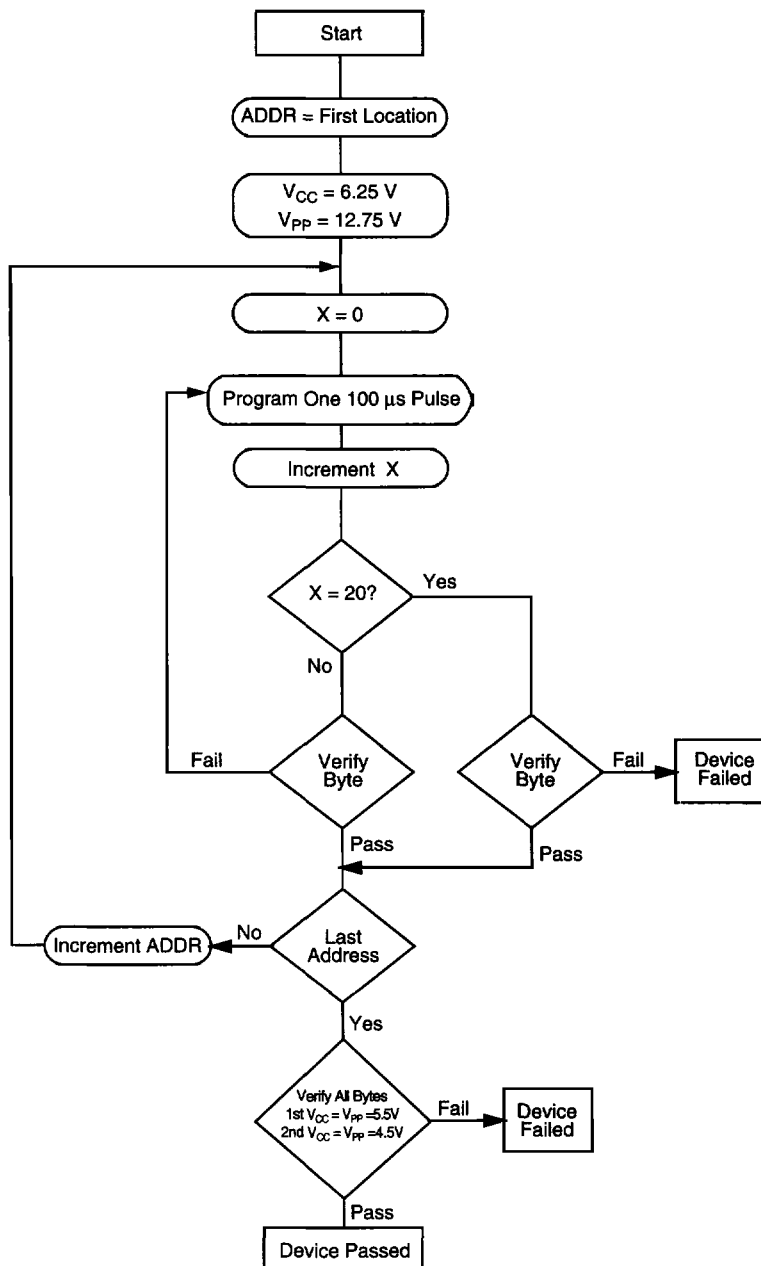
Start

ADDR = First Location

$V_{CC}$ = 6.25 V
$V_{PP}$ = 12.75 V

X = 0

Program One 100 µs Pulse

Increment X

X = 20?

Yes

No

Fail

Verify Byte

Verify Byte

Fail

Device Failed

Pass

Pass

Increment ADDR

No

Last Address

Yes

Verify All Bytes
1st $V_{CC}$ = $V_{PP}$ =5.5V
2nd $V_{CC}$ = $V_{PP}$ =4.5V

Fail

Device Failed

Pass

Device Passed